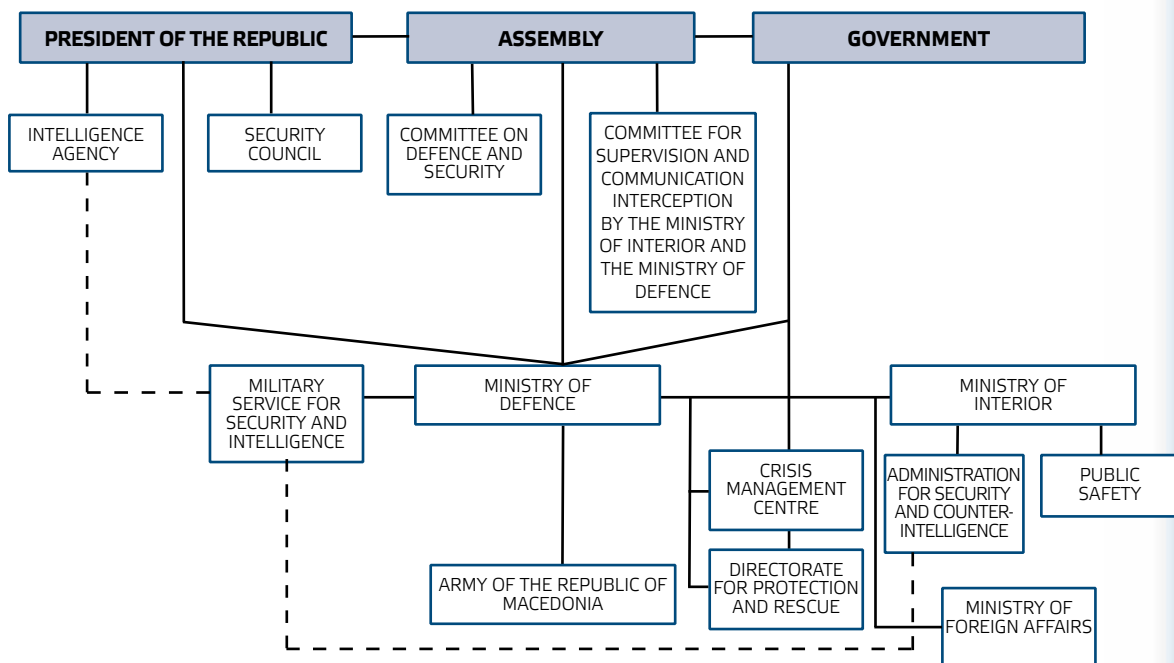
PRESIDENT OF THE REPUBLIC

ASSEMBLY

GOVERNMENT

INTELLIGENCE AGENCY

SECURITY COUNCIL

COMMITTEE ON DEFENCE AND SECURITY

COMMITTEE FOR SUPERVISION AND COMMUNICATION INTERCEPTION BY THE MINISTRY OF INTERIOR AND THE MINISTRY OF DEFENCE

MILITARY SERVICE FOR SECURITY AND INTELLIGENCE

MINISTRY OF DEFENCE

MINISTRY OF INTERIOR

CRISIS MANAGEMENT CENTRE

ADMINISTRATION FOR SECURITY AND COUNTER-INTELLIGENCE

PUBLIC SAFETY

DIRECTORATE FOR PROTECTION AND RESCUE

ARMY OF THE REPUBLIC OF MACEDONIA

MINISTRY OF FOREIGN AFFAIRS